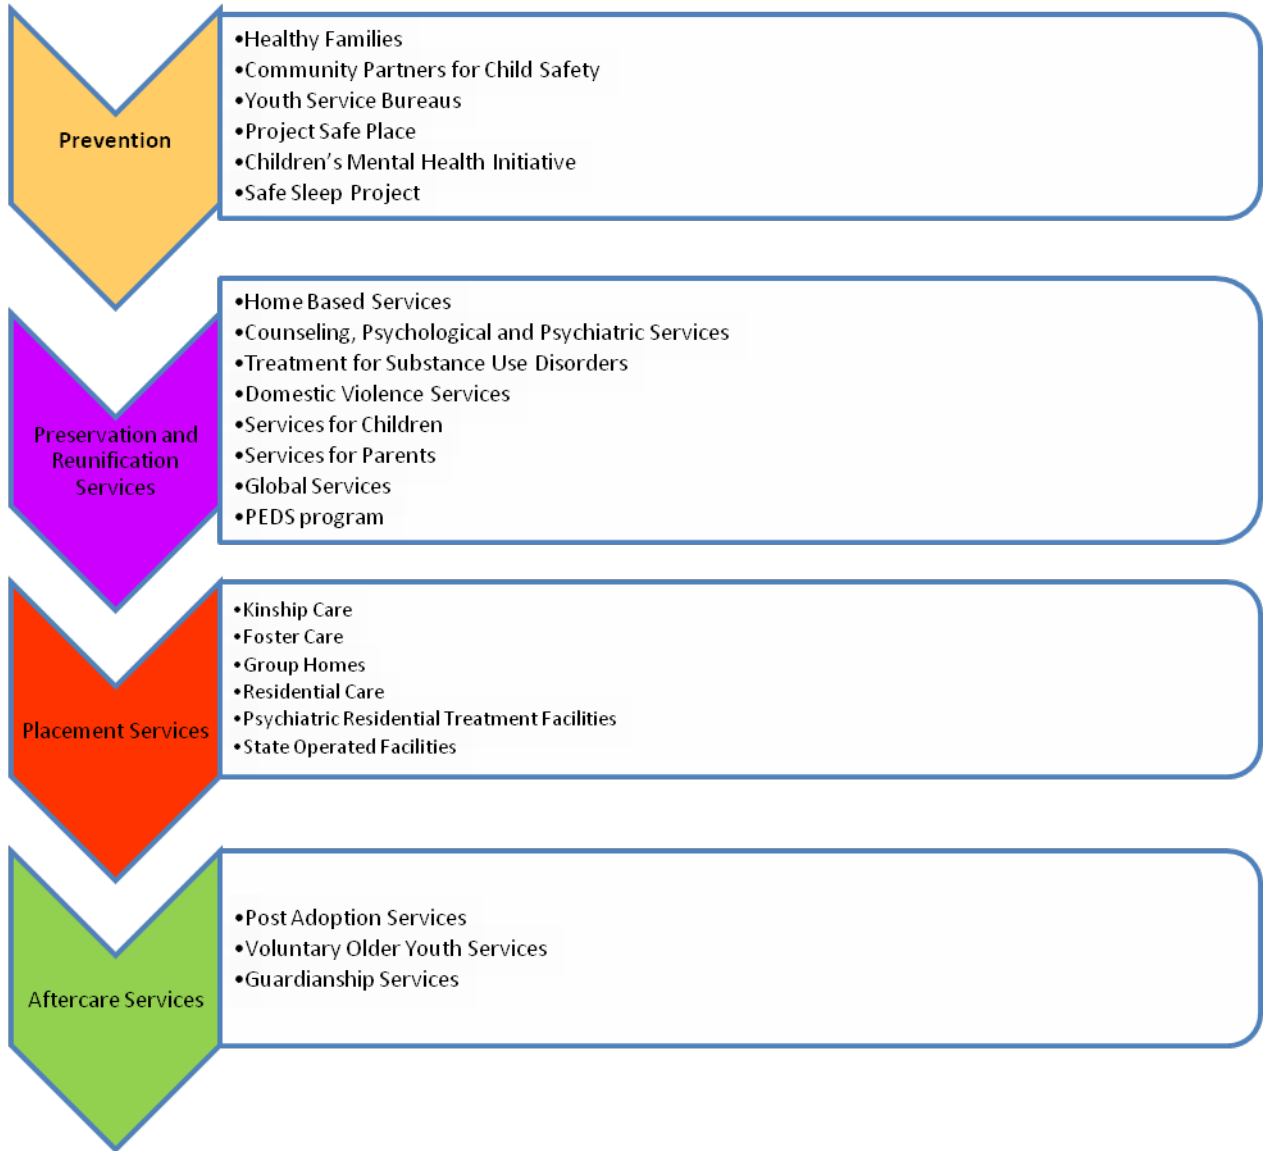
Prevention

•Healthy Families
•Community Partners for Child Safety
•Youth Service Bureaus
•Project Safe Place
•Children's Mental Health Initiative
•Safe Sleep Project

Preservation and Reunification Services

•Home Based Services
•Counseling, Psychological and Psychiatric Services
•Treatment for Substance Use Disorders
•Domestic Violence Services
•Services for Children
•Services for Parents
•Global Services
•PEDS program

Placement Services

•Kinship Care
•Foster Care
•Group Homes
•Residential Care
•Psychiatric Residential Treatment Facilities
•State Operated Facilities

Aftercare Services

•Post Adoption Services
•Voluntary Older Youth Services
•Guardianship Services